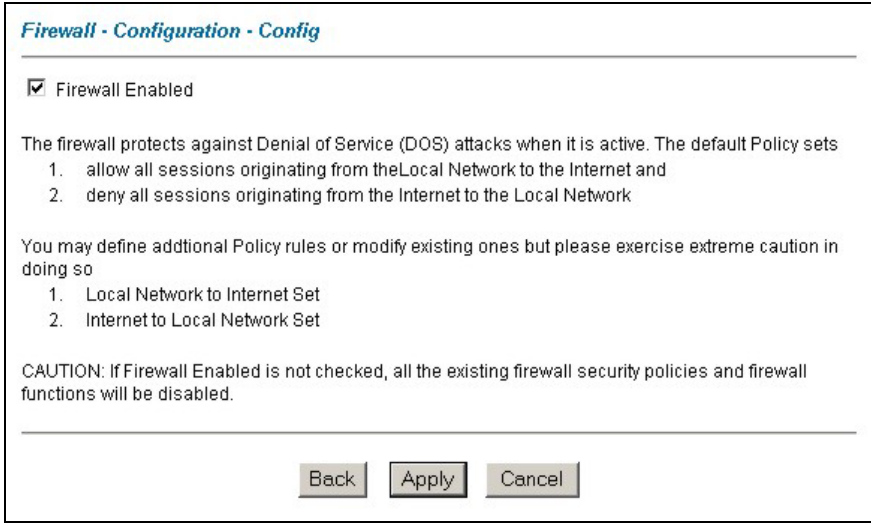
Firewall - Configuration - Config

☑ Firewall Enabled

The firewall protects against Denial of Service (DOS) attacks when it is active. The default Policy sets
1. allow all sessions originating from theLocal Network to the Internet and
2. deny all sessions originating from the Internet to the Local Network

You may define addtional Policy rules or modify existing ones but please exercise extreme caution in doing so
1. Local Network to Internet Set
2. Internet to Local Network Set

CAUTION: If Firewall Enabled is not checked, all the existing firewall security policies and firewall functions will be disabled.

Back Apply Cancel